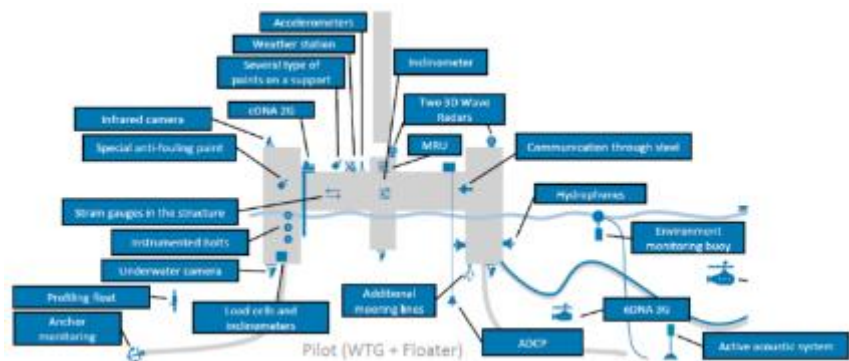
Accelerometers

Weather station

Several type of paints on a support

Inclinometer

cDNA 2G

Infrared camera

Two 3D Wave Radars

Special anti-fouling paint

MRU

Communication through steel

Hydrophones

Strain gauges in the structure

Environment monitoring buoy

Instrumented bolts

Underwater camera

Profiling float

Load cells and inclinometers

Additional mooring lines

eDNA 3G

Anchor monitoring

ADCP

Active acoustic system

Pilot (WTG + Floater)